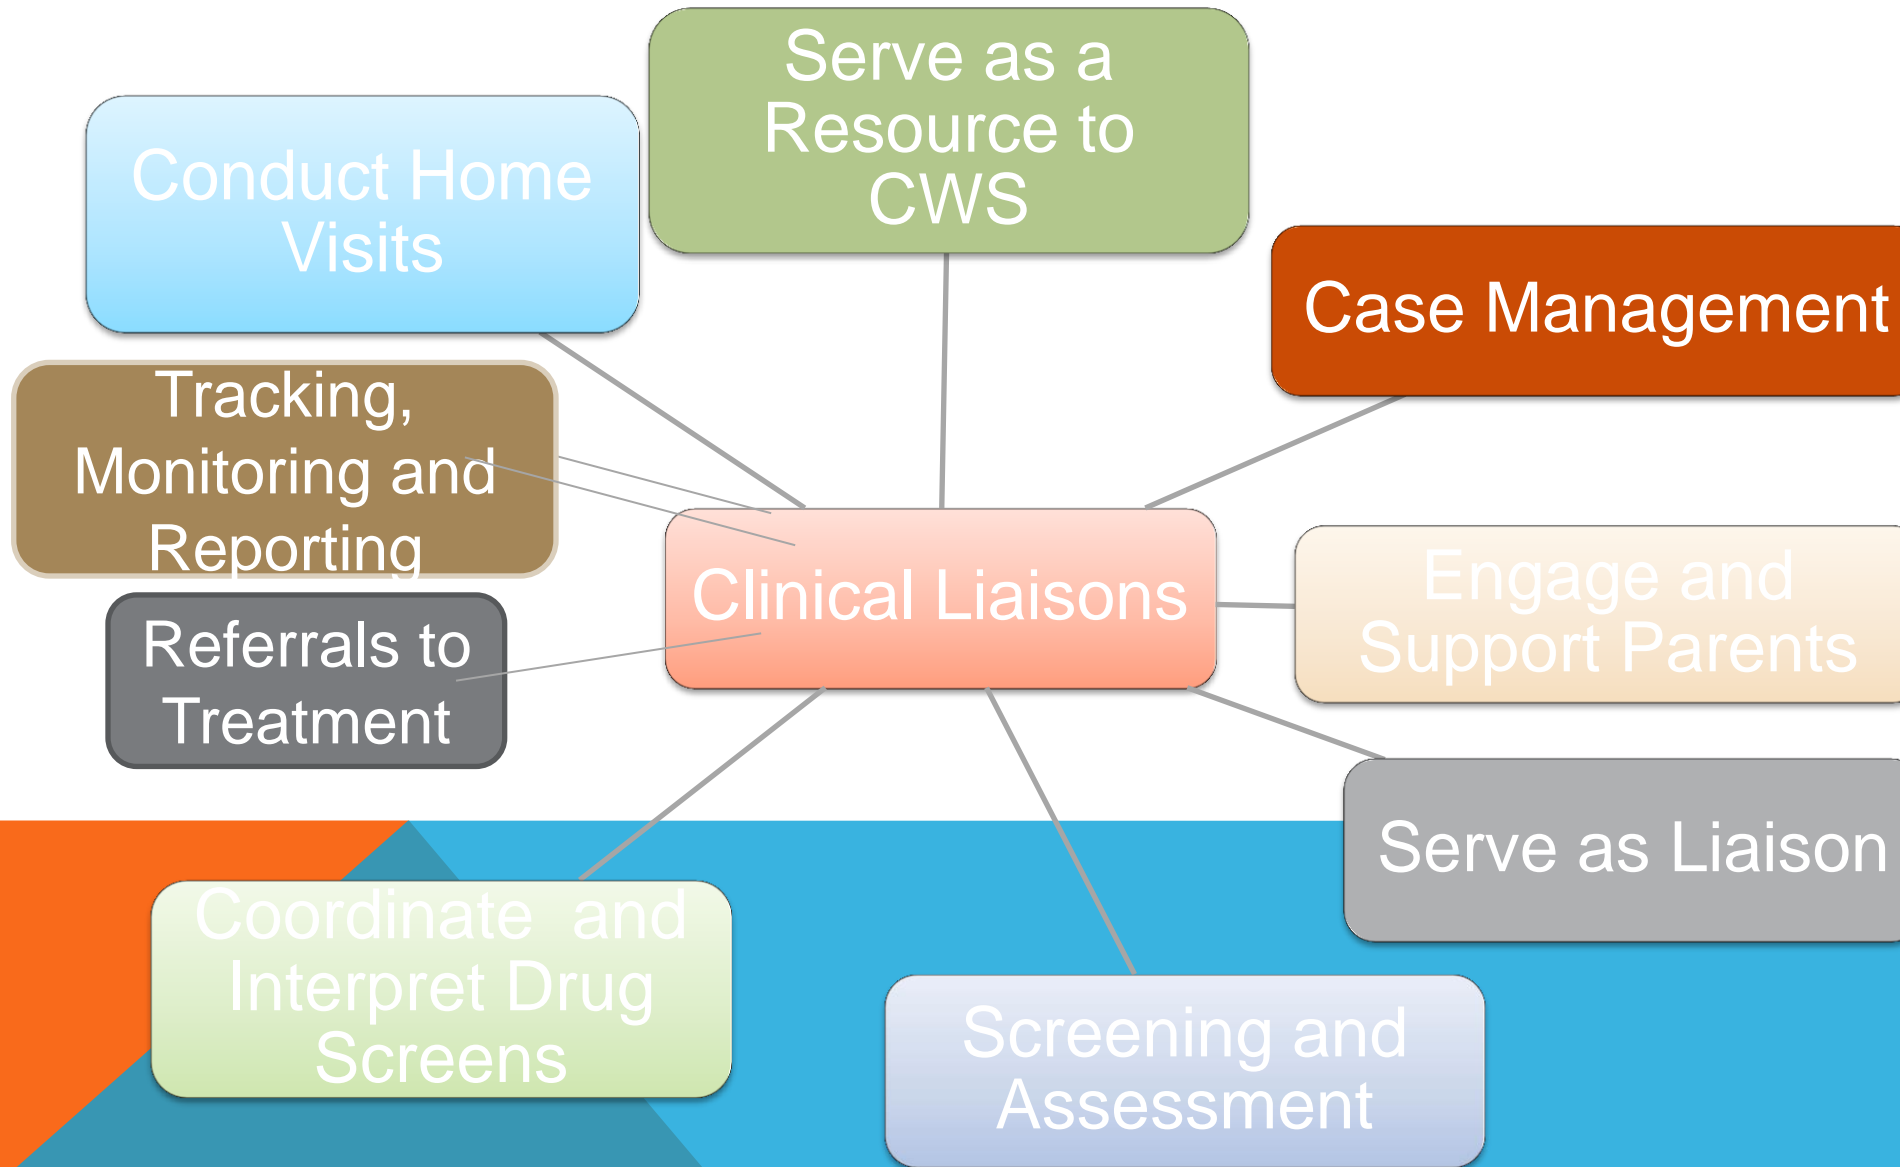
Serve as a Resource to CWS

Conduct Home Visits

Case Management

Tracking, Monitoring and Reporting

Clinical Liaisons

Engage and Support Parents

Referrals to Treatment

Serve as Liaison

Coordinate and Interpret Drug Screens

Screening and Assessment